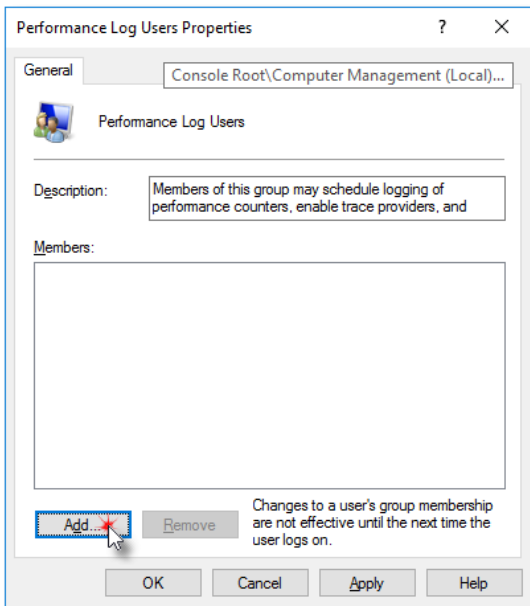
Performance Log Users Properties ? ×

General

Console Root\Computer Management (Local)...

Performance Log Users

Description: Members of this group may schedule logging of performance counters, enable trace providers, and

Members:

Add... Remove

Changes to a user's group membership are not effective until the next time the user logs on.

OK Cancel Apply Help